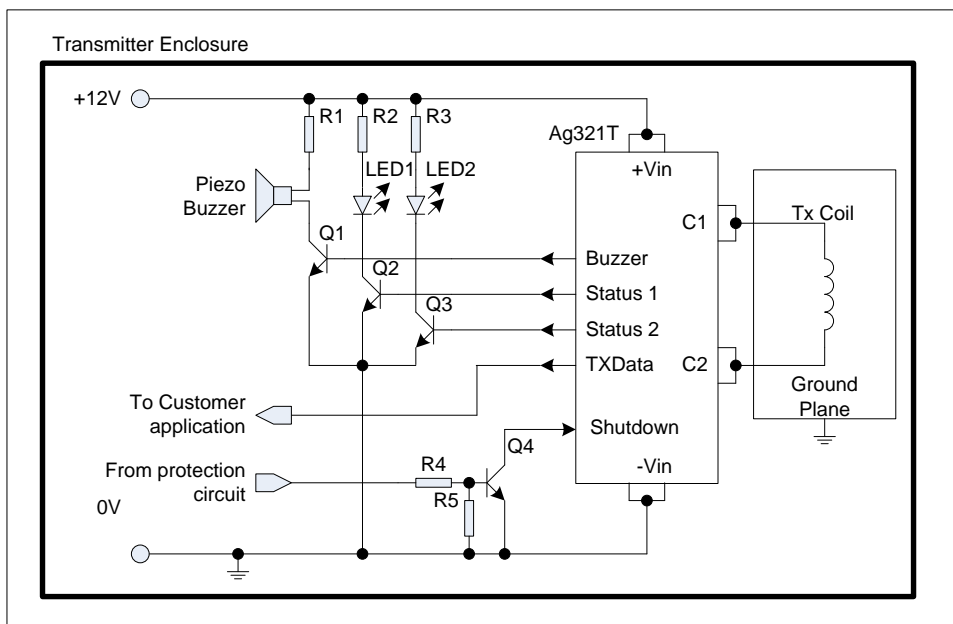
Transmitter Enclosure

+12V

R1 R2 R3

Ag321T

+Vin

LED1 LED2

Piezo Buzzer

C1

Tx Coil

Q1

Buzzer

Q2

Status 1

Q3

Status 2

TXData

C2

Ground Plane

To Customer application

Shutdown

From protection circuit

R4

Q4

-Vin

R5

0V